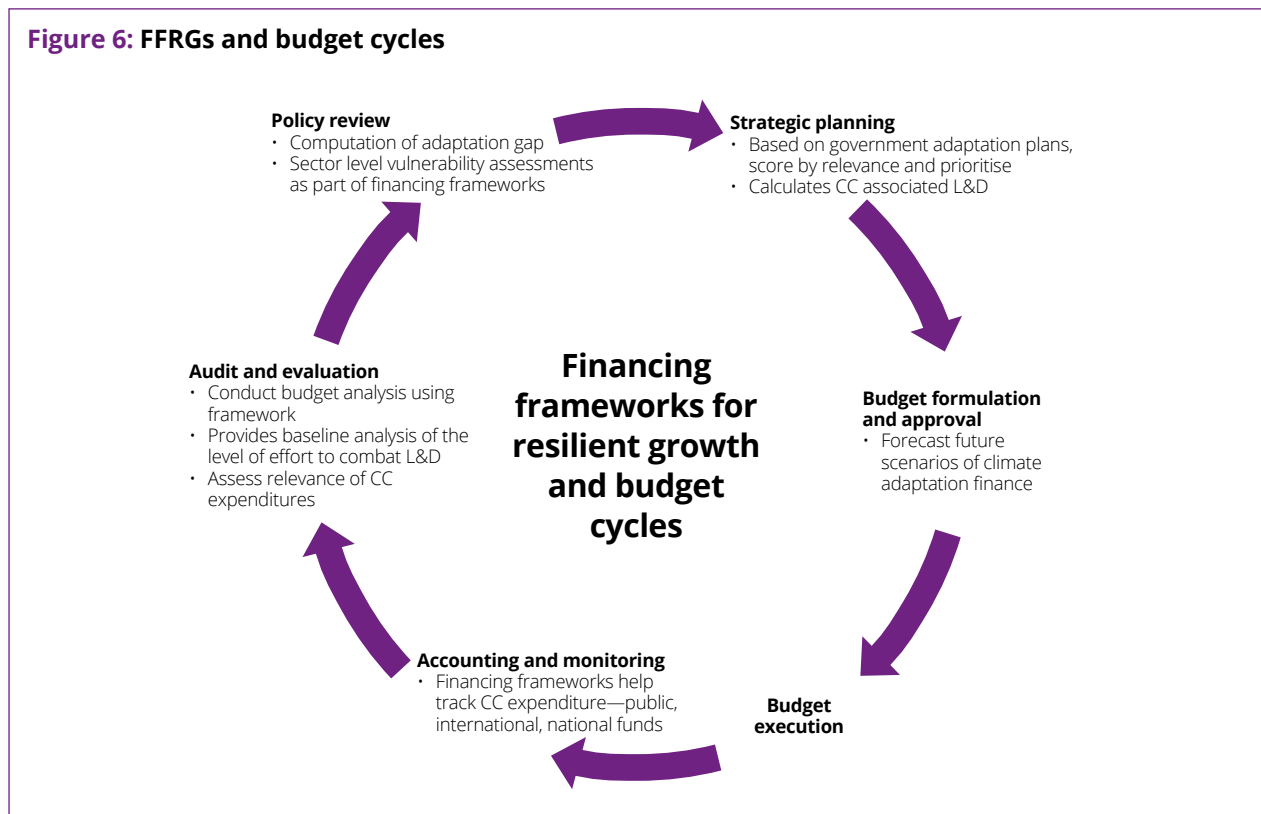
Figure 6: FFRGs and budget cycles

Policy review
• Computation of adaptation gap
• Sector level vulnerability assessments as part of financing frameworks

Strategic planning
• Based on government adaptation plans, score by relevance and prioritise
• Calculates CC associated L&D

Budget formulation and approval
• Forecast future scenarios of climate adaptation finance

Budget execution

Accounting and monitoring
• Financing frameworks help track CC expenditure—public, international, national funds

Audit and evaluation
• Conduct budget analysis using framework
• Provides baseline analysis of the level of effort to combat L&D
• Assess relevance of CC expenditures

Financing frameworks for resilient growth and budget cycles